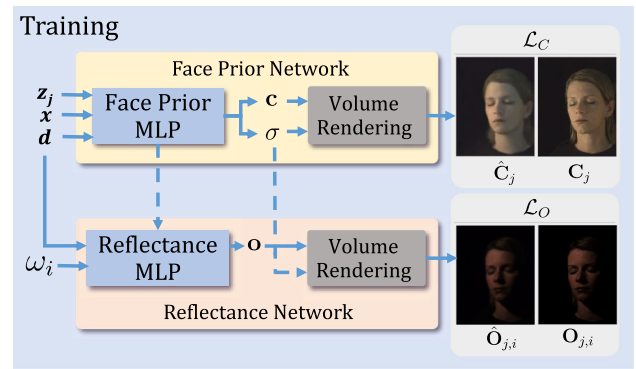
Training

Face Prior Network

$\boldsymbol{z_j}$
$\boldsymbol{x}$
$\boldsymbol{d}$

Face Prior MLP

$\mathbf{c}$
$\sigma$

Volume Rendering

$\mathcal{L}_C$

$\hat{\mathbf{C}}_j$ $\mathbf{C}_j$

$\omega_i$

Reflectance MLP

$\mathbf{o}$

Volume Rendering

Reflectance Network

$\mathcal{L}_O$

$\hat{\mathbf{O}}_{j,i}$ $\mathbf{O}_{j,i}$